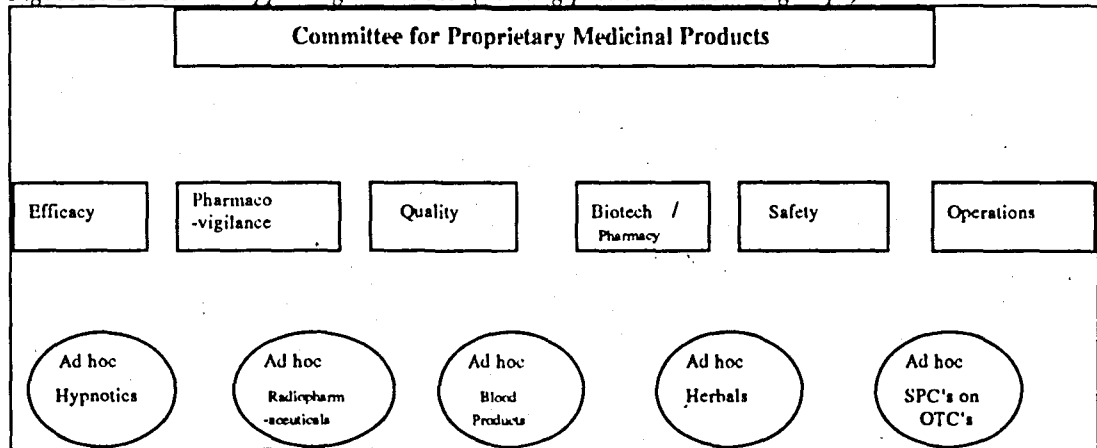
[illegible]

Committee for Proprietary Medicinal Products

Efficacy

Pharmaco -vigilance

Quality

Biotech / Pharmacy

Safety

Operations

Ad hoc Hypnotics

Ad hoc Radiopharm -aceuticals

Ad hoc Blood Products

Ad hoc Herbals

Ad hoc SPC's on OTC's